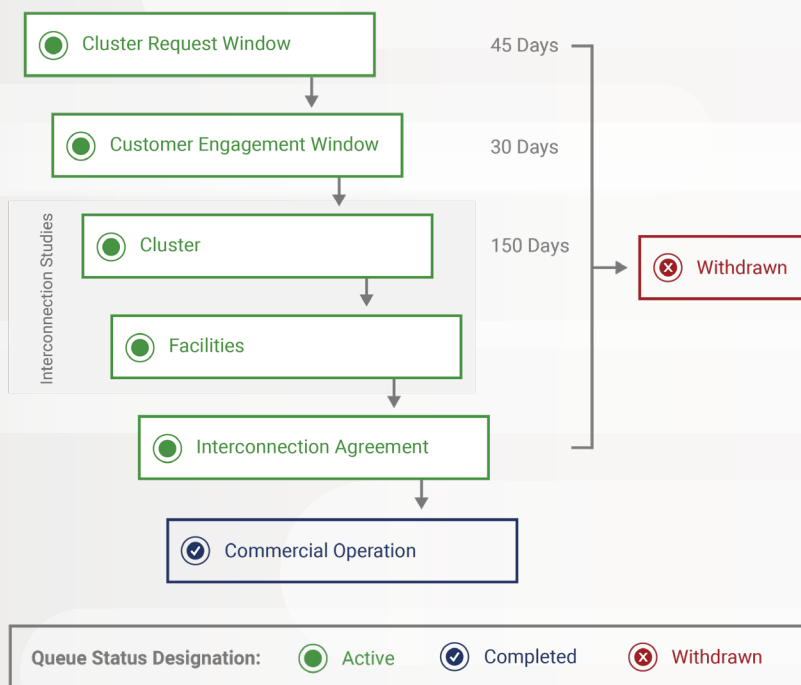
Cluster Request Window

45 Days

Customer Engagement Window

30 Days

Interconnection Studies

Cluster

150 Days

Withdrawn

Facilities

Interconnection Agreement

Commercial Operation

Queue Status Designation: Active Completed Withdrawn